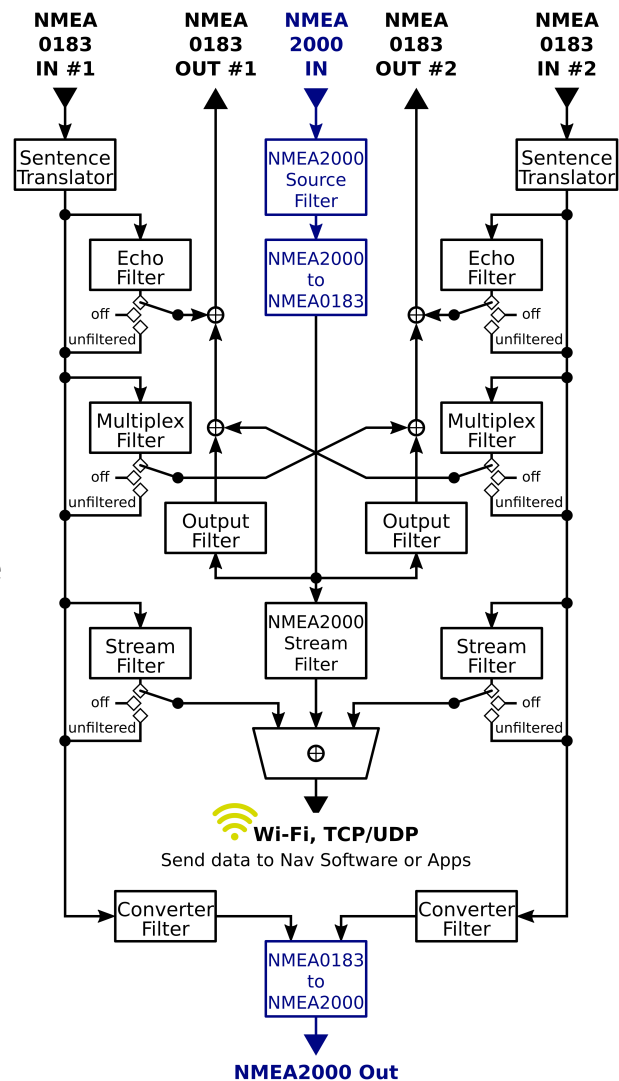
NMEA 0183 IN #1

NMEA 0183 OUT #1

NMEA 2000 IN

NMEA 0183 OUT #2

NMEA 0183 IN #2

Sentence Translator

NMEA2000 Source Filter

Sentence Translator

Echo Filter

NMEA2000 to NMEA0183

Echo Filter

off
unfiltered

off
unfiltered

Multiplex Filter

Multiplex Filter

off
unfiltered

off
unfiltered

Output Filter

Output Filter

Stream Filter

NMEA2000 Stream Filter

Stream Filter

off
unfiltered

off
unfiltered

$\oplus$

Wi-Fi, TCP/UDP
Send data to Nav Software or Apps

Converter Filter

Converter Filter

NMEA0183 to NMEA2000

NMEA2000 Out